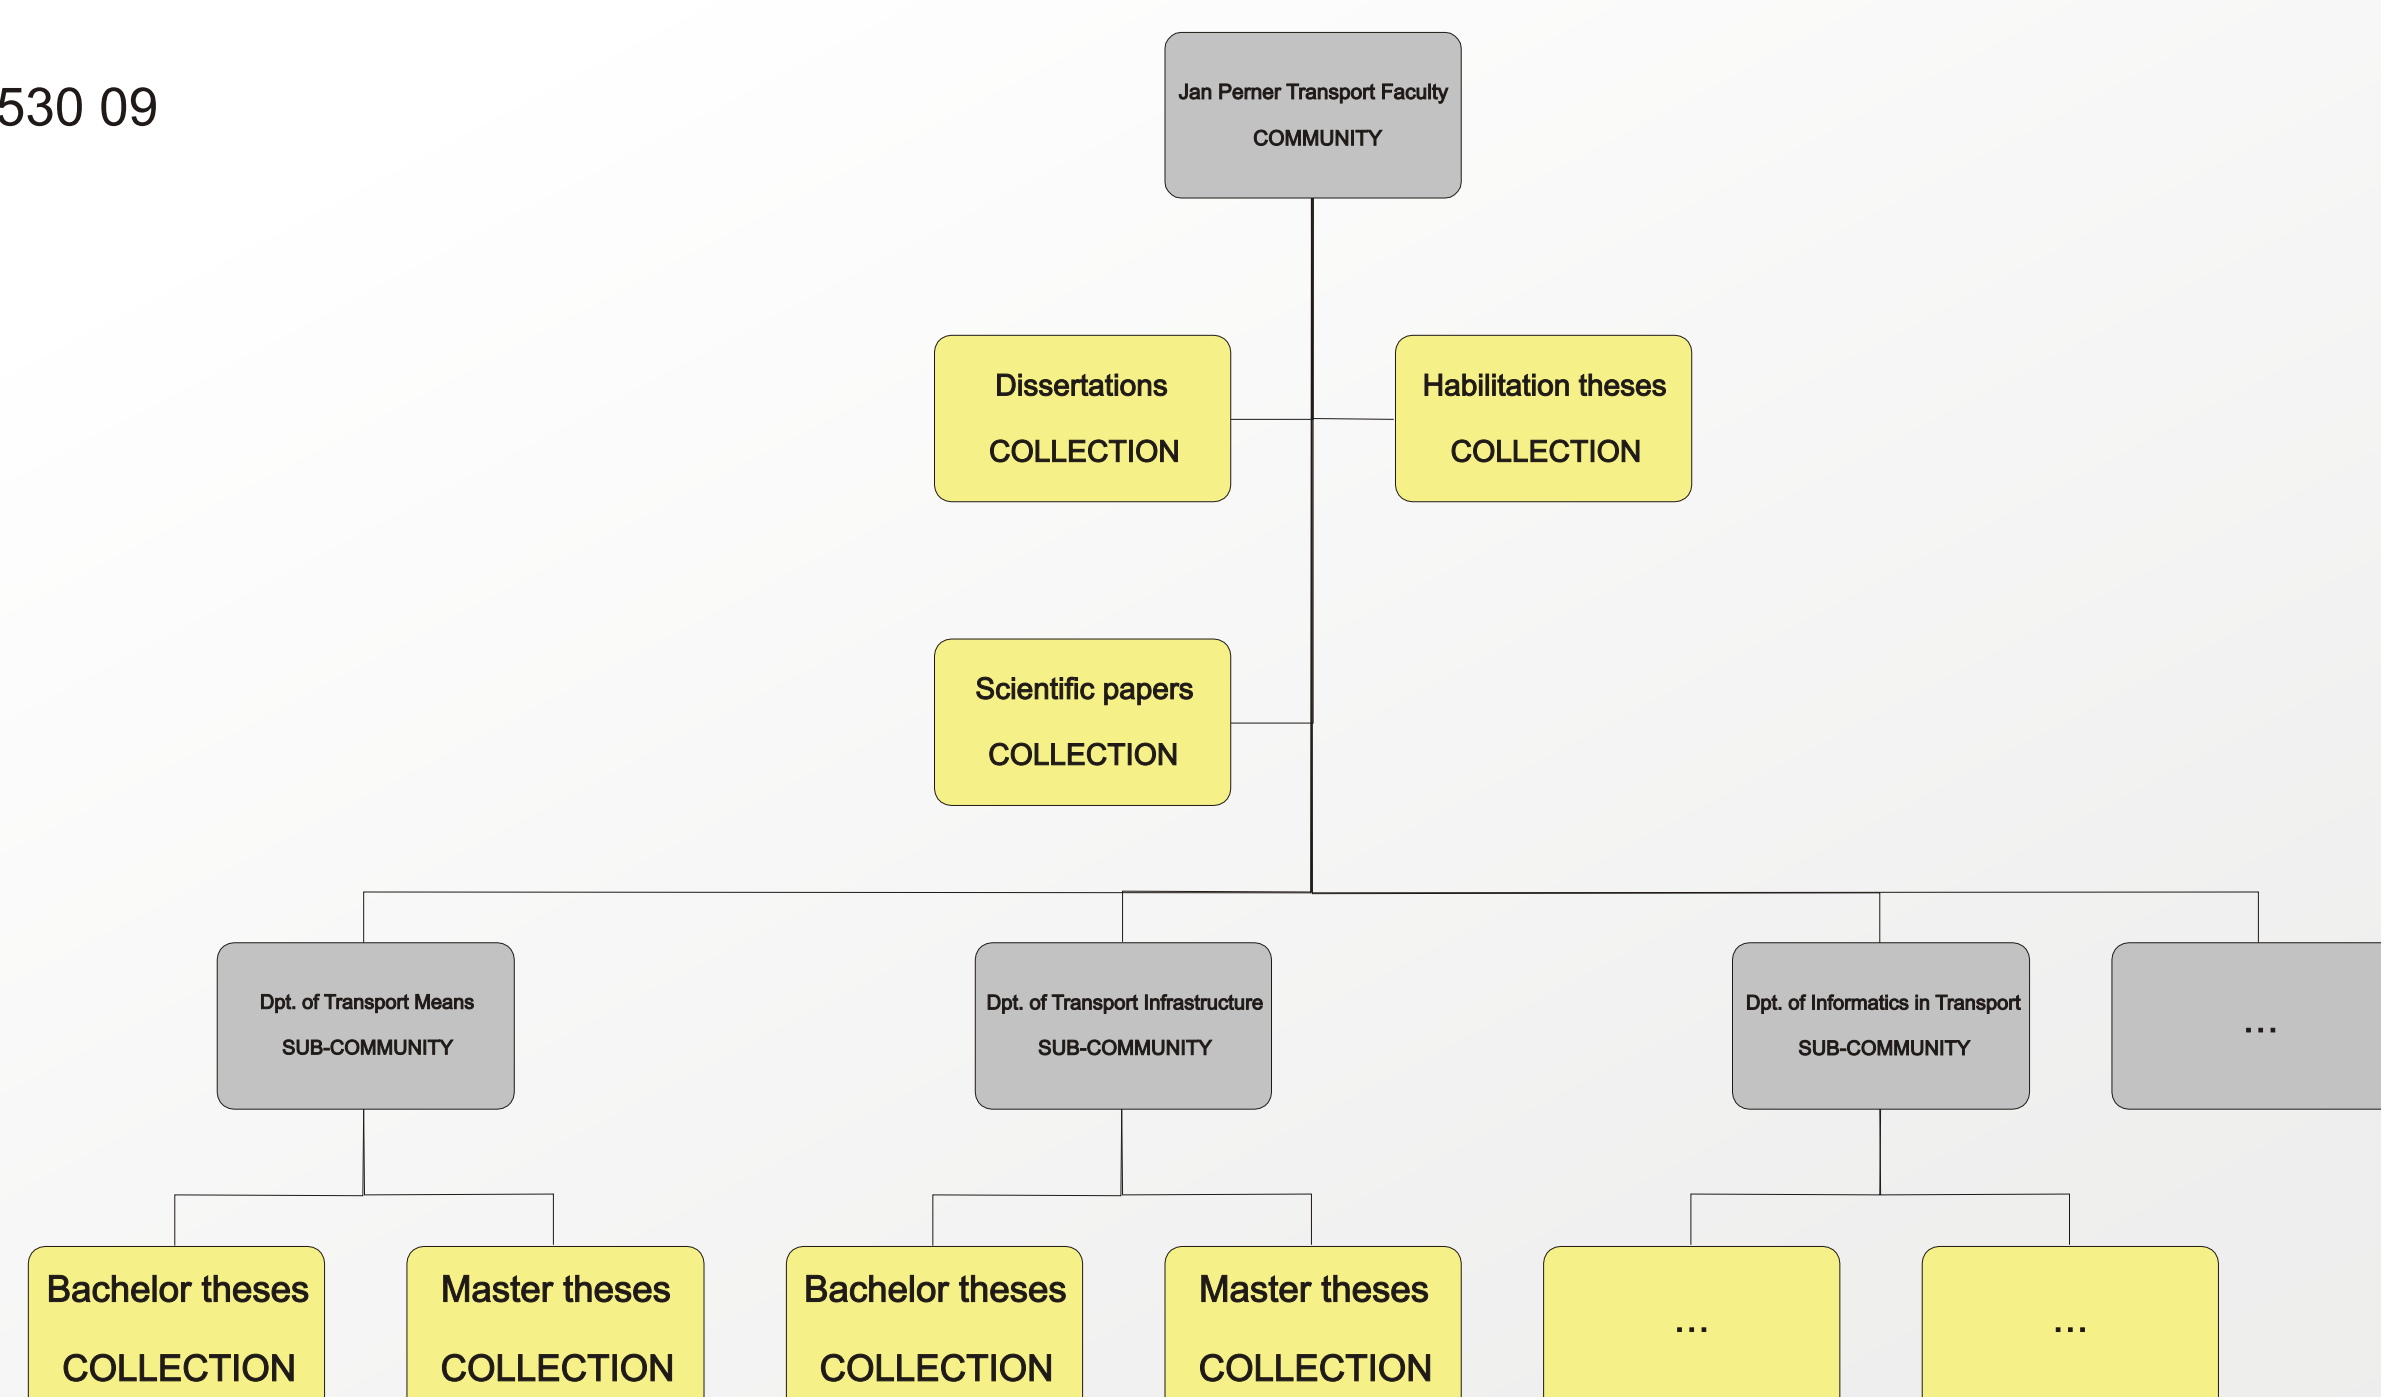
530 09

Jan Perner Transport Faculty
COMMUNITY

Dissertations
COLLECTION

Habilitation theses
COLLECTION

Scientific papers
COLLECTION

Dpt. of Transport Means
SUB-COMMUNITY

Dpt. of Transport Infrastructure
SUB-COMMUNITY

Dpt. of Informatics in Transport
SUB-COMMUNITY

...

Bachelor theses
COLLECTION

Master theses
COLLECTION

Bachelor theses
COLLECTION

Master theses
COLLECTION

...

...